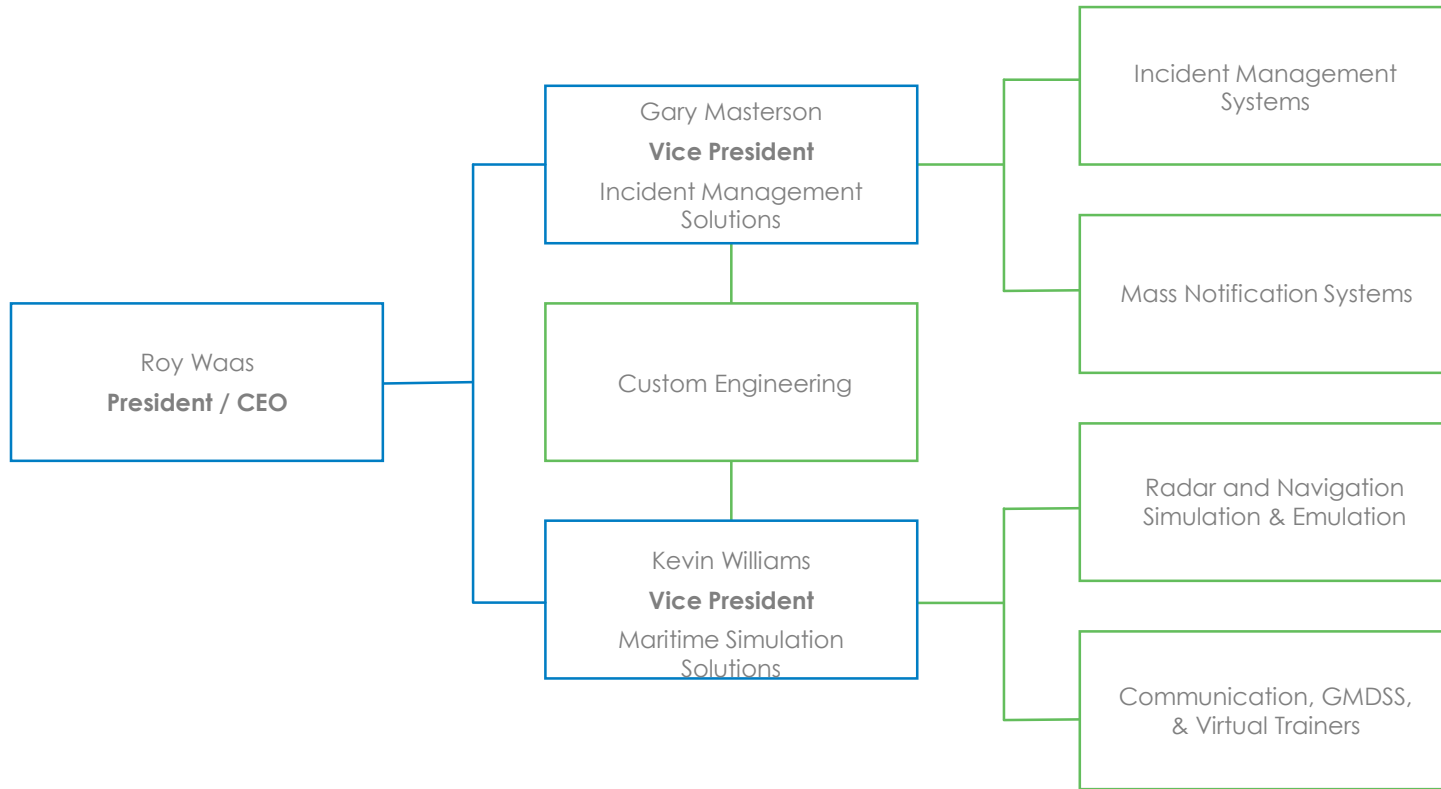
Roy Waas
President / CEO

Gary Masterson
Vice President
Incident Management Solutions

Custom Engineering

Kevin Williams
Vice President
Maritime Simulation Solutions

Incident Management Systems

Mass Notification Systems

Radar and Navigation Simulation & Emulation

Communication, GMDSS, & Virtual Trainers